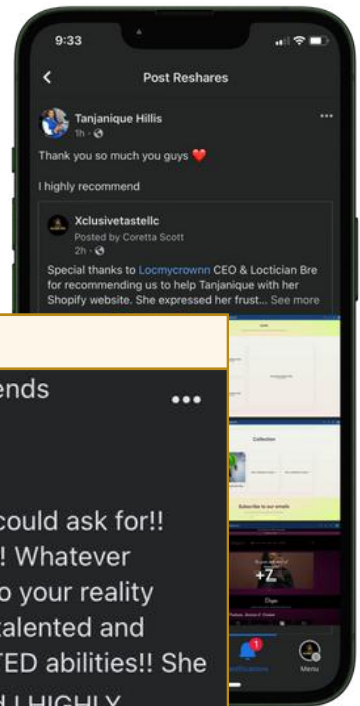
9:33

Post Reshares

Tanjanique Hillis
1h ·

Thank you so much you guys ❤️

I highly recommend

Xclusivetastellc
Posted by Coretta Scott
2h ·

Special thanks to Locmycrownn CEO & Loctician Bre for recommending us to help Tanjanique with her Shopify website. She expressed her frust... See more

Collection

Subscribe to our emails

+Z

ends

•••

could ask for!!
! Whatever
o your reality
talented and
TED abilities!! She
I HIGHLY

Notifications

Menu

1